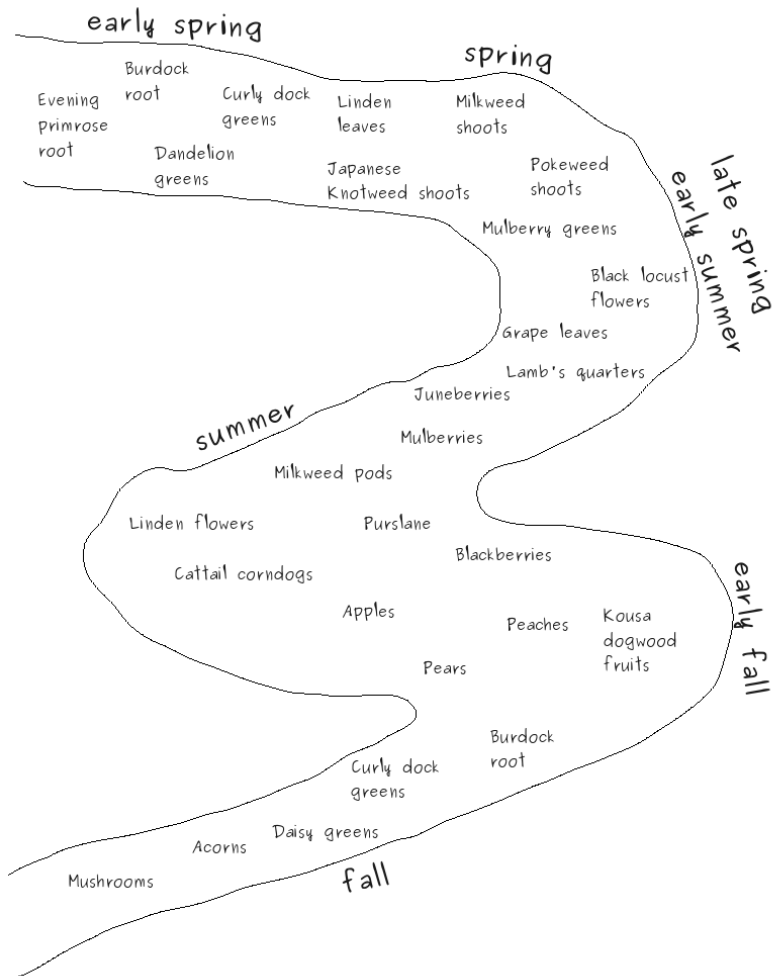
early spring

Burdock root

Evening primrose root

Curly dock greens

Dandelion greens

spring

Linden leaves

Milkweed shoots

Japanese Knotweed shoots

Pokeweed shoots

late spring

early summer

Mulberry greens

Black locust flowers

Grape leaves

Lamb's quarters

Juneberries

summer

Mulberries

Milkweed pods

Linden flowers

Purslane

Blackberries

Cattail corndogs

Apples

Peaches

Kousa dogwood fruits

early fall

Pears

Burdock root

Curly dock greens

Daisy greens

Acorns

Mushrooms

fall